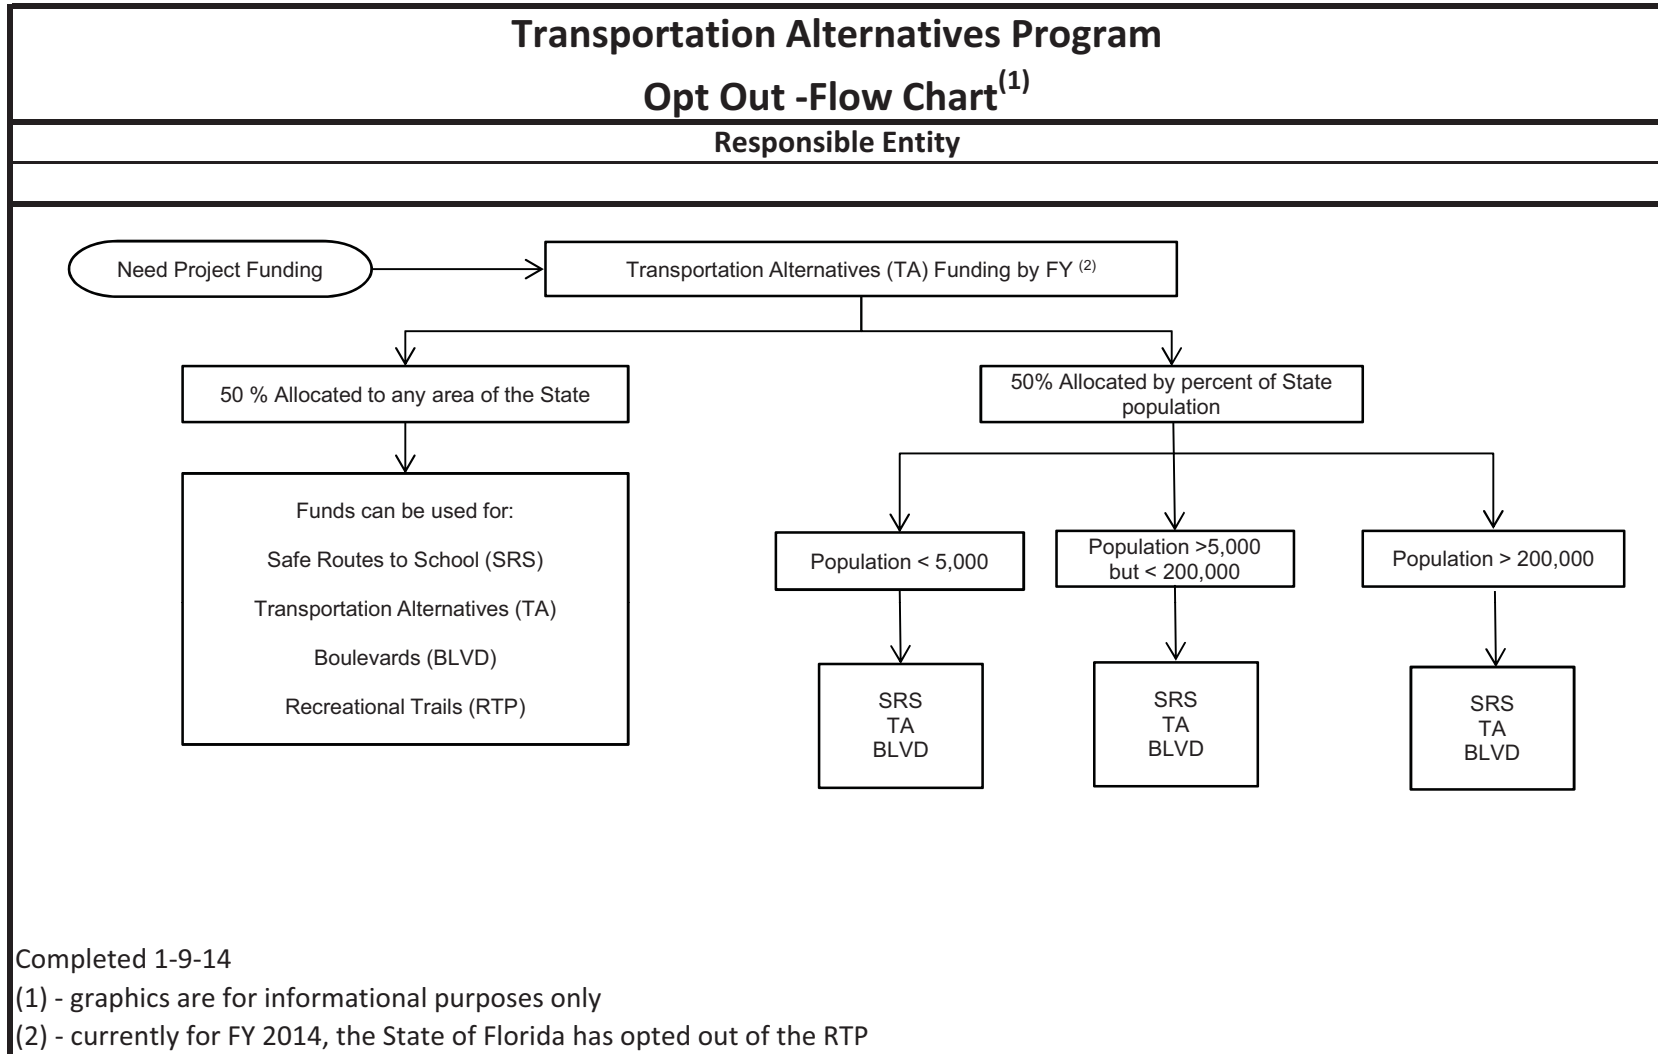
Transportation Alternatives Program

Opt Out -Flow Chart$^{(1)}$

Responsible Entity

Need Project Funding

Transportation Alternatives (TA) Funding by FY $^{(2)}$

50 % Allocated to any area of the State

50% Allocated by percent of State population

Funds can be used for:

Safe Routes to School (SRS)

Transportation Alternatives (TA)

Boulevards (BLVD)

Recreational Trails (RTP)

Population < 5,000

Population >5,000 but < 200,000

Population > 200,000

SRS
TA
BLVD

SRS
TA
BLVD

SRS
TA
BLVD

Completed 1-9-14

(1) - graphics are for informational purposes only

(2) - currently for FY 2014, the State of Florida has opted out of the RTP